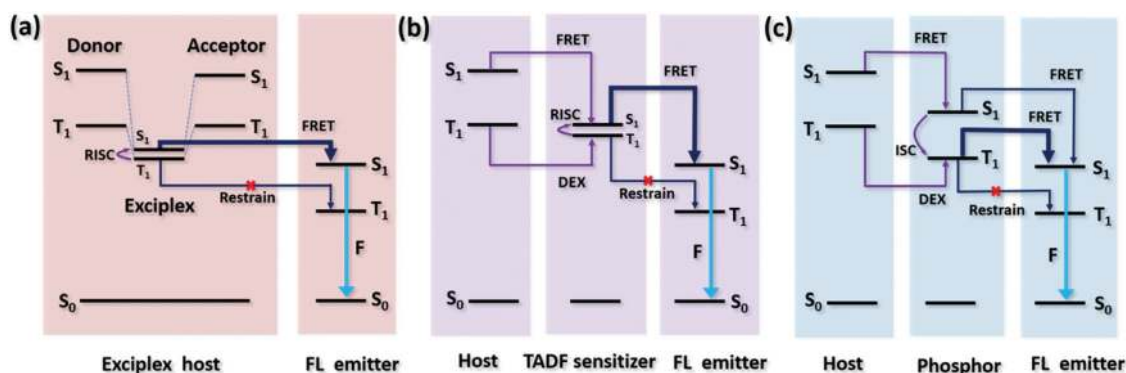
(a)

Donor

Acceptor

$S_1$

$S_1$

$T_1$

$T_1$

$S_1$

RISC

$T_1$

FRET

$S_1$

Exciplex

Restrain

$T_1$

F

$S_0$

$S_0$

Exciplex host

FL emitter

(b)

FRET

$S_1$

FRET

$T_1$

RISC

$S_1$

$T_1$

DEX

$S_1$

Restrain

$T_1$

F

$S_0$

$S_0$

Host

TADF sensitizer

FL emitter

(c)

FRET

$S_1$

FRET

$S_1$

$T_1$

FRET

ISC

$T_1$

$S_1$

DEX

Restrain

$T_1$

F

$S_0$

$S_0$

Host

Phosphor

FL emitter